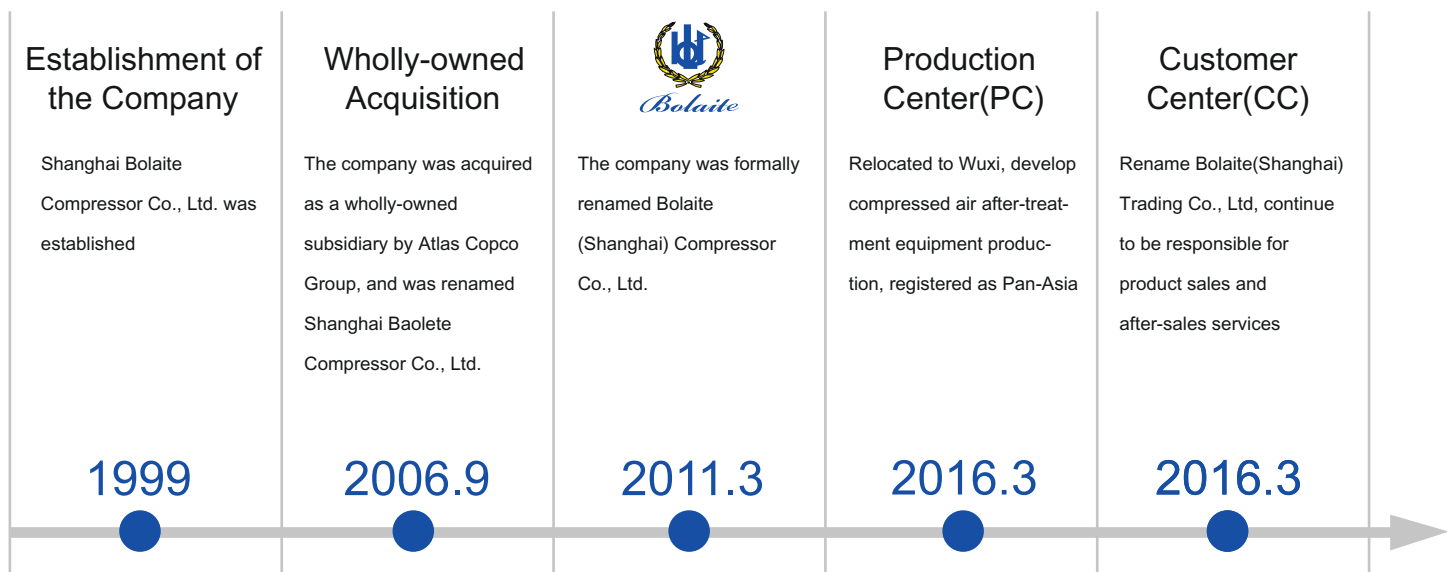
Establishment of the Company

Shanghai Bolaite Compressor Co., Ltd. was established

1999

Wholly-owned Acquisition

The company was acquired as a wholly-owned subsidiary by Atlas Copco Group, and was renamed Shanghai Baolete Compressor Co., Ltd.

2006.9

Bolaite

The company was formally renamed Bolaite (Shanghai) Compressor Co., Ltd.

2011.3

Production Center(PC)

Relocated to Wuxi, develop compressed air after-treatment equipment production, registered as Pan-Asia

2016.3

Customer Center(CC)

Rename Bolaite(Shanghai) Trading Co., Ltd, continue to be responsible for product sales and after-sales services

2016.3